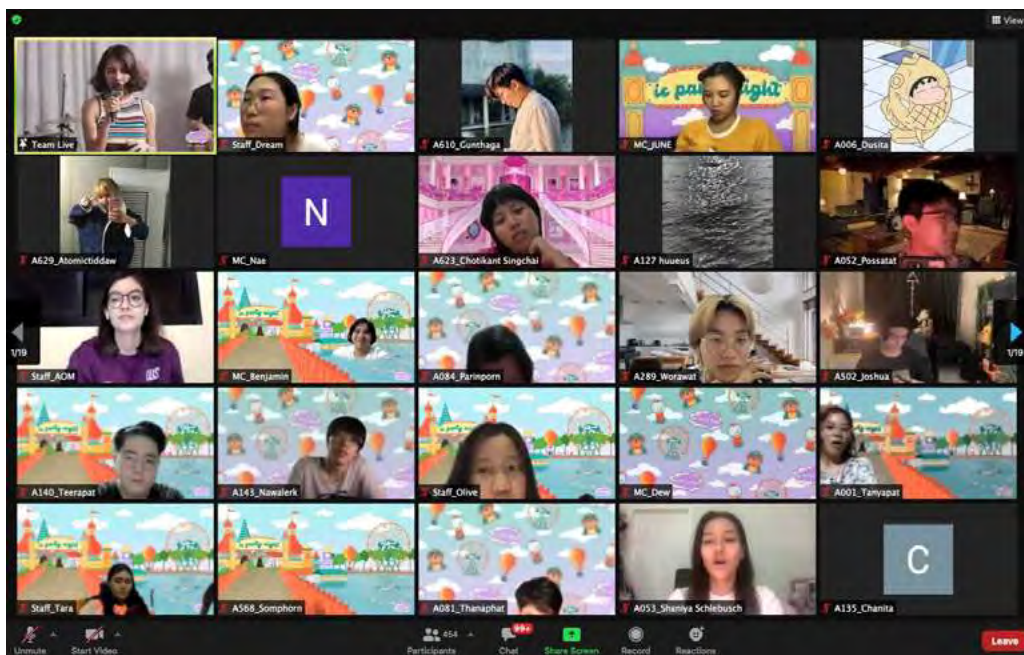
View

Team Live
Staff_Dream
A610_Gunthaga
ic party night
MC_JUNE
A006_Dusita

A629_Atomictiddaw
N
MC_Nae
A623_Chotikant Singchai
A127 huueus
A052_Possatat

1/19
Staff_AOM
MC_Benjamin
A084_Parinporn
A289_Worawat
A502_Joshua
1/19

A140_Teerapat
A143_Nawalerk
Staff_Olive
MC_Dew
A001_Tanyapat

Staff_Tara
A568_Somphorn
A081_Thanaphat
A053_Shaniya Schlebusch
C
A135_Chanita

Unmute
Start Video
454
Participants
99+
Chat
Share Screen
Record
Reactions
Leave